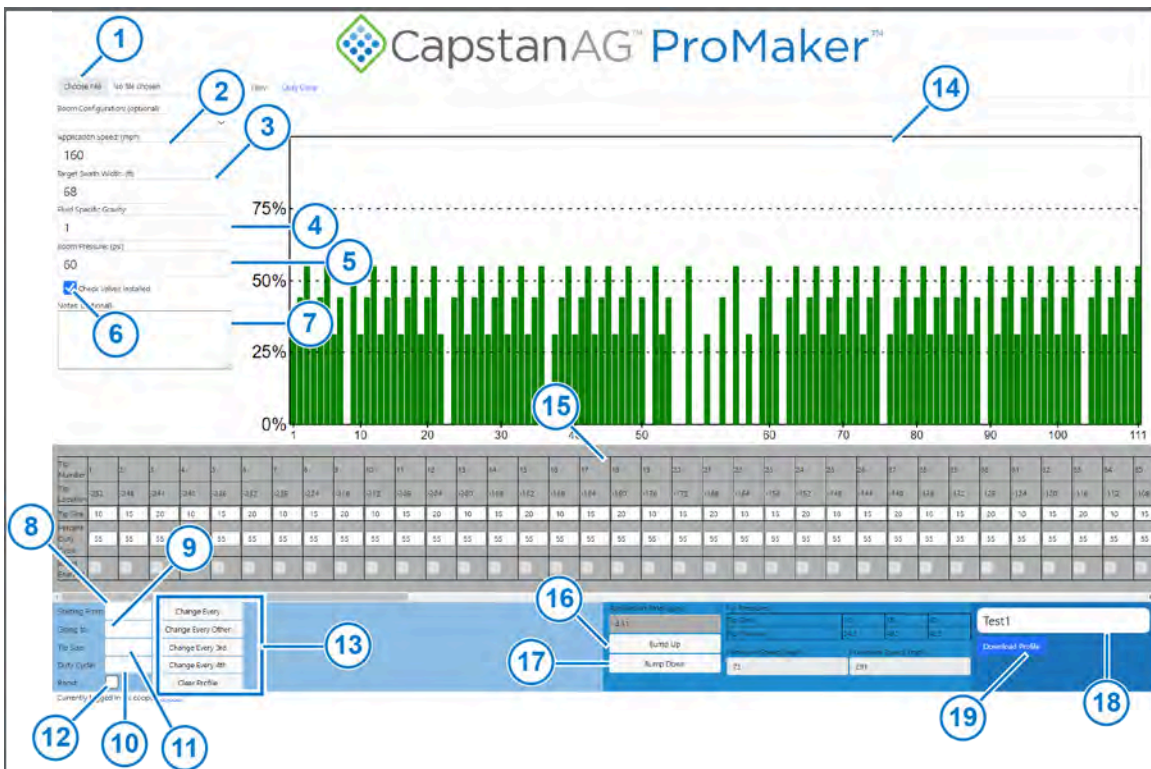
CapstanAG™ ProMaker℠

1
Choose File No file chosen
Boom Configuration (optional)
2
Application Speed (mph)
160
3
Target Swath Width (ft)
68
Fluid Specific Gravity
1
4
Boom Pressure (psi)
60
5
Check Valves Installed
Notes (optional)
6
7
14

75%
50%
25%
0%
1 10 20 30 40 50 60 70 80 90 100 111

15

Tip Number
Tip Location
Tip Size
Nozzle Duty Cycle
Nozzle Enabled

8
9
Starting From
Going To
Tip Size
Duty Cycle
Bond
Change Every
Change Every Other
Change Every 3rd
Change Every 4th
Clear Profile
13
12
10
11

16
Bump Up
17
Bump Down

Test1
Download Profile
18
19